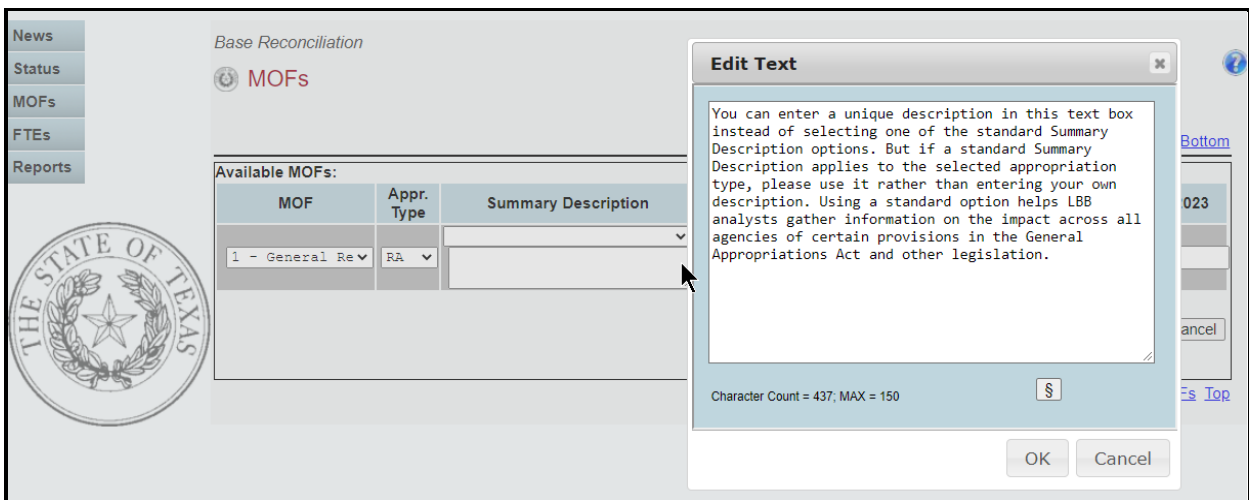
News
Status
MOFs
FTEs
Reports

Base Reconciliation

MOFs

Available MOFs:

| MOF | Appr. Type | Summary Description |
|---|---|---|
| 1 - General Re | RA | |

THE STATE OF TEXAS

Edit Text

You can enter a unique description in this text box instead of selecting one of the standard Summary Description options. But if a standard Summary Description applies to the selected appropriation type, please use it rather than entering your own description. Using a standard option helps LBB analysts gather information on the impact across all agencies of certain provisions in the General Appropriations Act and other legislation.

Character Count = 437; MAX = 150

§

OK Cancel

Bottom
023
ancel
Fs Top